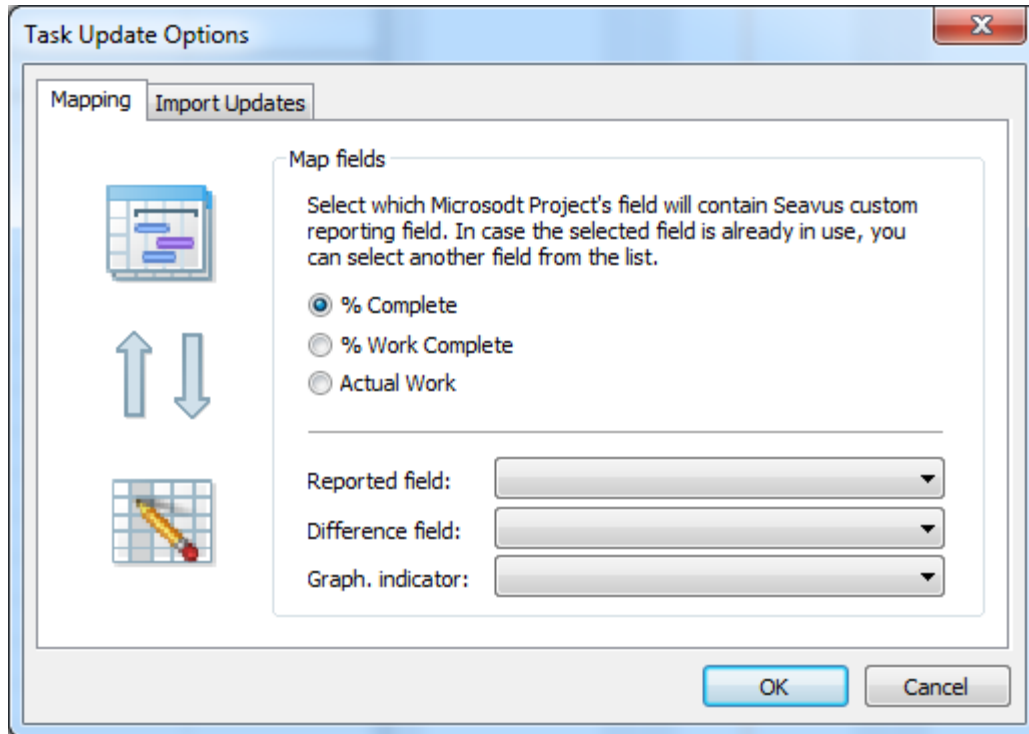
Task Update Options

Mapping | Import Updates

Map fields

Select which Microsodt Project's field will contain Seavus custom reporting field. In case the selected field is already in use, you can select another field from the list.

% Complete

% Work Complete

Actual Work

Reported field:

Difference field:

Graph. indicator:

OK

Cancel